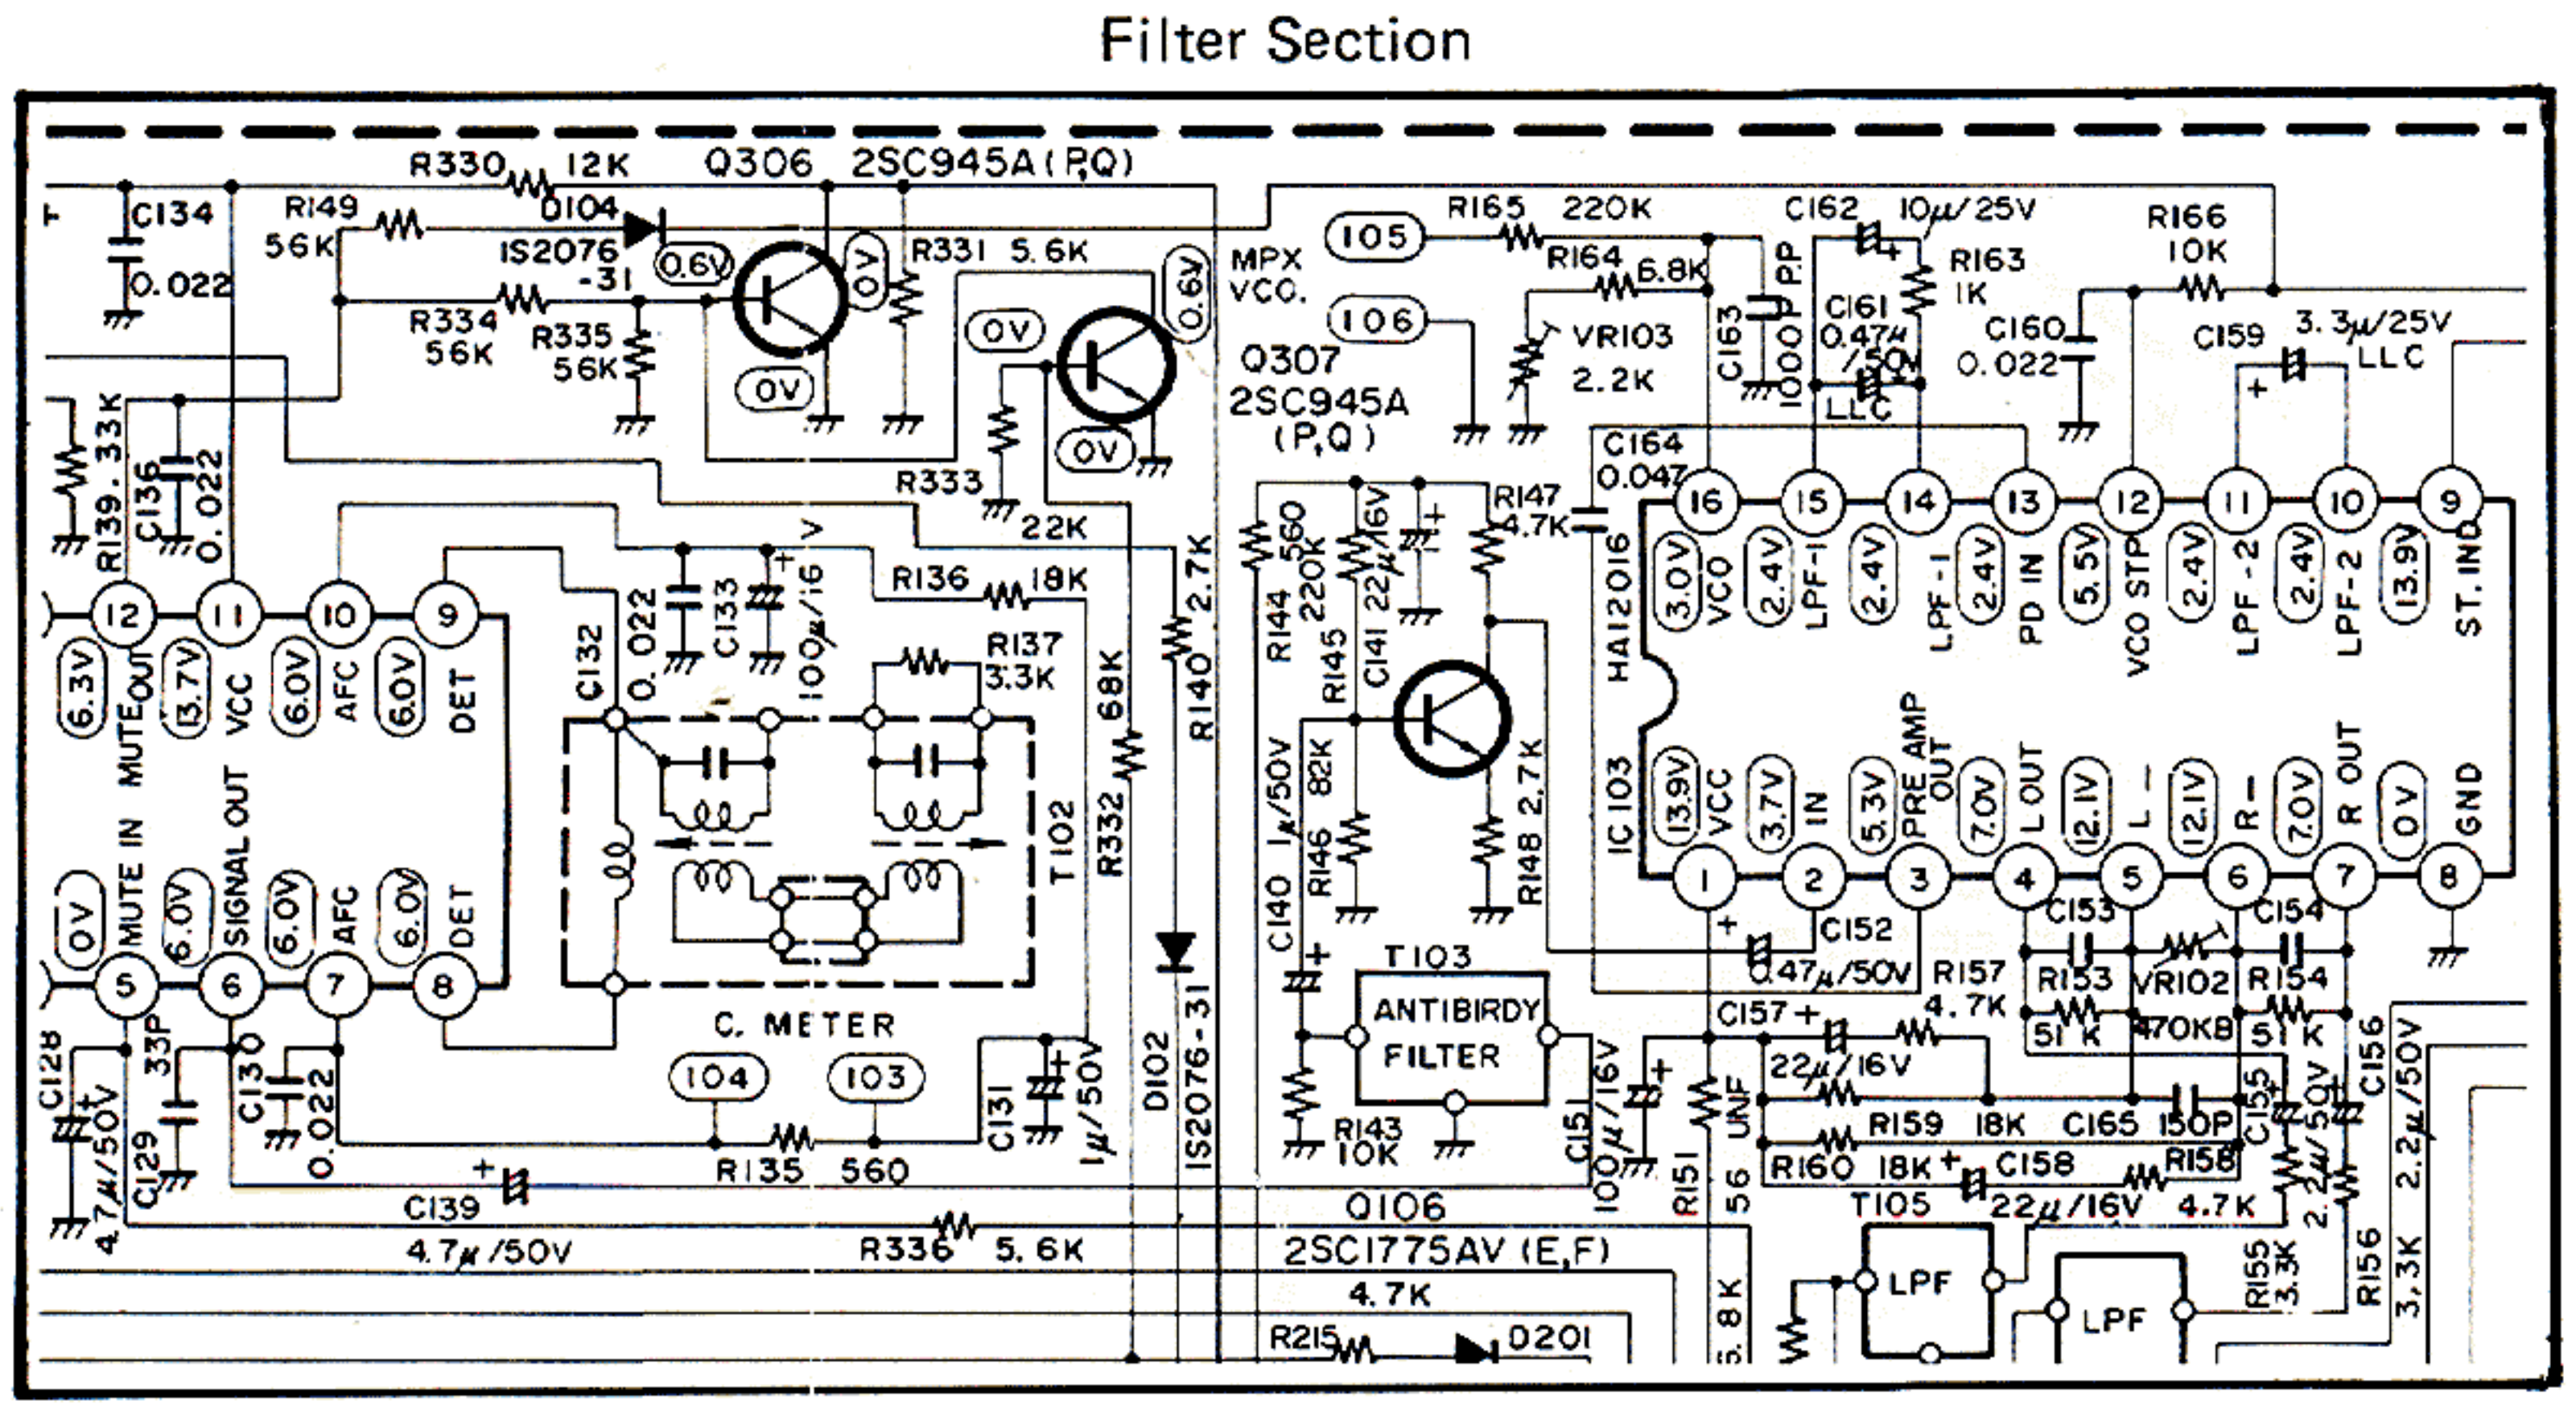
Filter Section

R330 12K Q306 2SC945A(P,Q)
C134 0.022
R149 56K
D104 1S2076 -31
0.6V 0V 0V
R331 5.6K
0.6V 0V 0V
R334 56K R335 56K
MPX VCO.
105 106
R165 220K
R164 6.8K
VR103 2.2K
C162 10$\mu$/25V
C163 1000P PP
C161 0.47$\mu$/50V LLC
R163 1K
R166 10K
C160 0.022
C159 3.3$\mu$/25V LLC
Q307 2SC945A (P,Q)
C164 0.047
R139 33K
C136 0.022
R333 22K
R147 4.7K
R144 560
R145 220K
C141 22$\mu$/16V
HA12016
IC103
16 15 14 13 12 11 10 9
3.0V VCO
2.4V LPF-1
2.4V LPF-1
2.4V PD IN
5.5V VCO STP
2.4V LPF-2
2.4V LPF-2
13.9V ST. IND
13.9V VCC
3.7V IN
5.3V PRE AMP OUT
7.0V L OUT
12.1V L–
12.1V R–
7.0V R OUT
0V GND
1 2 3 4 5 6 7 8
12 11 10 9
6.3V MUTE OUT
13.7V VCC
6.0V AFC
6.0V DET
C132 0.022
C133 100$\mu$/16V
R136 18K
R137 3.3K
T102
R332 68K
R140 2.7K
C140 1$\mu$/50V
R146 82K
R148 2.7K
0V MUTE IN
6.0V SIGNAL OUT
6.0V AFC
6.0V DET
5 6 7 8
C. METER
104 103
C128 4.7$\mu$/50V
C129 33P
C130 0.022
C131 1$\mu$/50V
D102 1S2076-31
T103 ANTIBIRDY FILTER
R143 10K
C152 0.47$\mu$/50V
C153 C154
R157 4.7K
R153 51K VR102 470KB R154 51K
C157 22$\mu$/16V
C151 100$\mu$/16V
R151 UNF 56
R159 18K C165 150P
R160 18K C158 22$\mu$/16V R158 4.7K
C155 2.2$\mu$/50V
C156 2.2$\mu$/50V
R155 3.3K R156 3.3K
R135 560
C139 4.7$\mu$/50V
R336 5.6K
Q106 2SC1775AV (E,F)
4.7K
R215 D201
T105 LPF LPF
5.8K